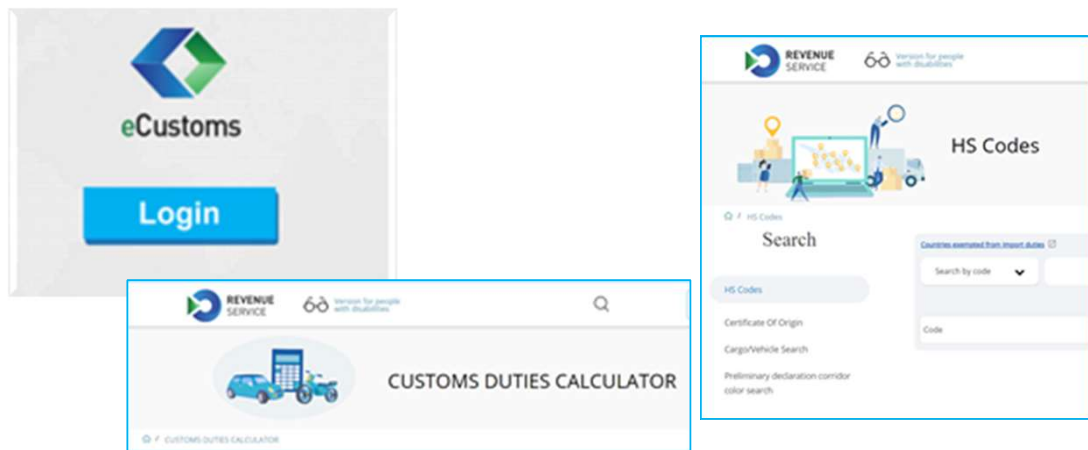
eCustoms

Login

REVENUE SERVICE

Version for people with disabilities

HS Codes

/ HS Codes

Search

Countries exempted from import duties

Search by code

HS Codes

Certificate Of Origin

Cargo/Vehicle Search

Preliminary declaration corridor color search

Code

REVENUE SERVICE

Version for people with disabilities

CUSTOMS DUTIES CALCULATOR

/ CUSTOMS DUTIES CALCULATOR